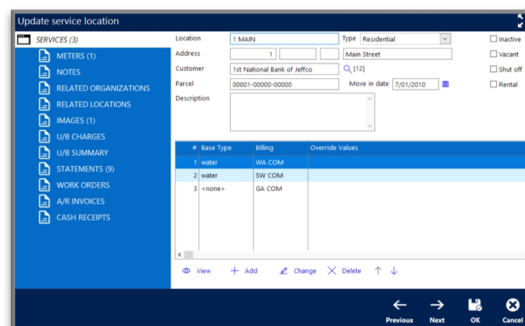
Update service location

SERVICES (3)
METERS (1)
NOTES
RELATED ORGANIZATIONS
RELATED LOCATIONS
IMAGES (1)
U/B CHARGES
U/B SUMMARY
STATEMENTS (9)
WORK ORDERS
A/R INVOICES
CASH RECEIPTS

Location 1 MAIN
Type Residential
Inactive
Address 1 Main Street
Vacant
Customer 1st National Bank of Jeffco [12]
Shut off
Parcel 00001-00000-00000
Move in date 7/01/2010
Rental
Description

| # | Base Type | Billing | Override Values |
|---|---|---|---|
| 1 | water | WA COM | |
| 2 | water | SW COM | |
| 3 | <none> | GA COM | |

View Add Change Delete

Previous Next OK Cancel